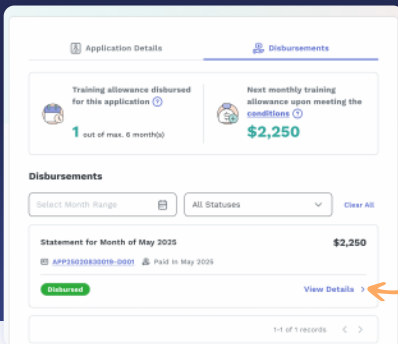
Application Details

Disbursements

Training allowance disbursed for this application ?

1 out of max. 6 month(s)

Next monthly training allowance upon meeting the conditions ?

$2,250

Disbursements

Select Month Range

All Statuses

Clear All

Statement for Month of May 2025

$2,250

APP25020830019-D001

Paid in May 2025

Disbursed

View Details >

1-1 of 1 records